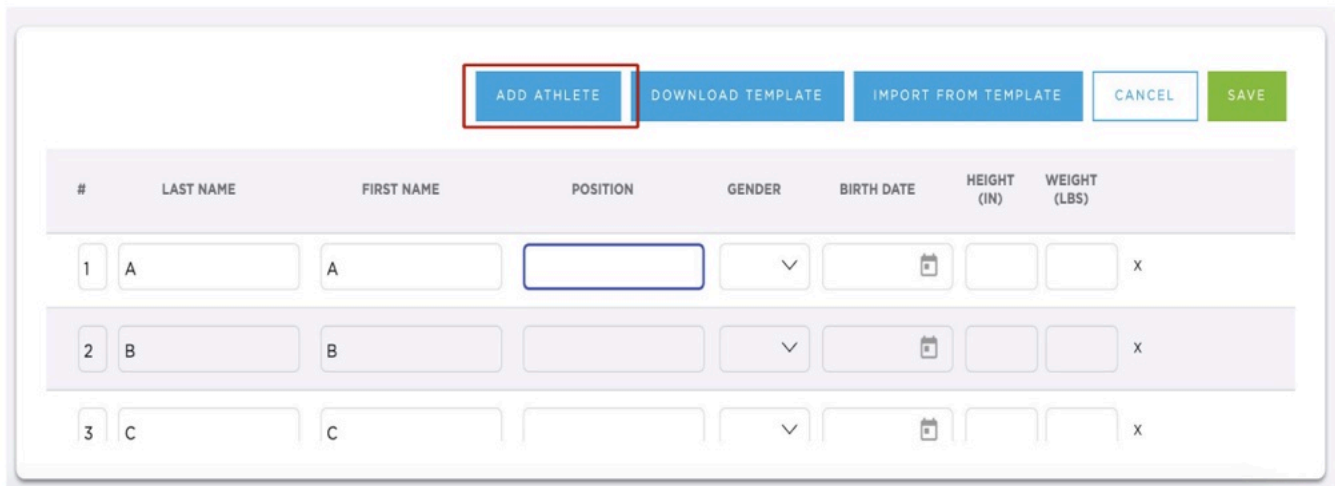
ADD ATHLETE DOWNLOAD TEMPLATE IMPORT FROM TEMPLATE CANCEL SAVE

| # | LAST NAME | FIRST NAME | POSITION | GENDER | BIRTH DATE | HEIGHT (IN) | WEIGHT (LBS) | |
|---|---|---|---|---|---|---|---|---|
| 1 | A | A | | | | | | X |
| 2 | B | B | | | | | | X |
| 3 | C | C | | | | | | X |